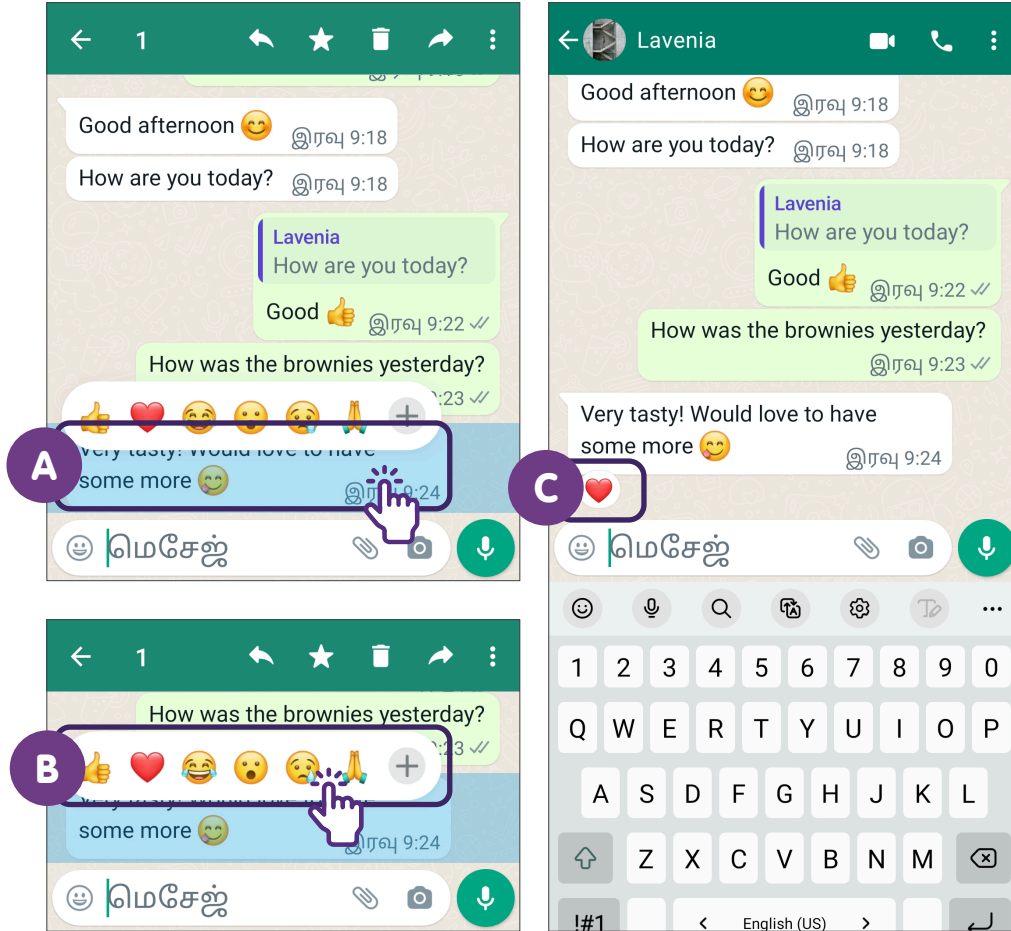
1

Good afternoon 😊 இரவு 9:18

How are you today? இரவு 9:18

Lavenia
How are you today?
Good 👍 இரவு 9:22

How was the brownies yesterday? 9:23

👍 ❤️ 😂 😮 😢 🙏 +

A

Very tasty! Would love to have some more 😋 இரவு 9:24

மெசேஜ்

1

How was the brownies yesterday? 9:23

B

👍 ❤️ 😂 😮 😢 🙏 +

some more 😋 இரவு 9:24

மெசேஜ்

Lavenia

Good afternoon 😊 இரவு 9:18

How are you today? இரவு 9:18

Lavenia
How are you today?
Good 👍 இரவு 9:22

How was the brownies yesterday? இரவு 9:23

Very tasty! Would love to have some more 😋 இரவு 9:24

C

❤️

மெசேஜ்

1 2 3 4 5 6 7 8 9 0
Q W E R T Y U I O P
A S D F G H J K L
Z X C V B N M
!#1 < English (US) >